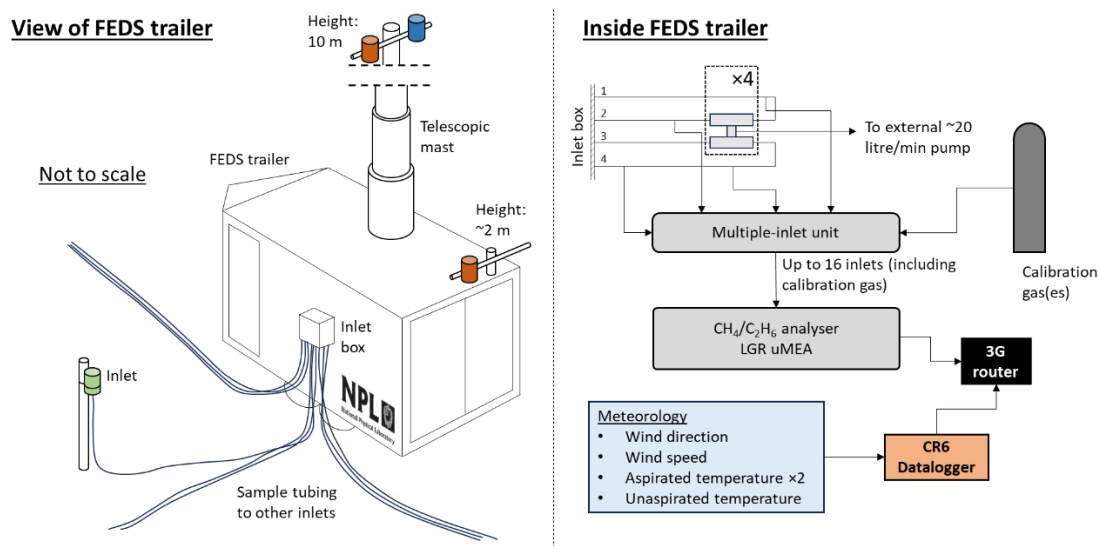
View of FEDS trailer

Height: 10 m

Telescopic mast

FEDS trailer

Not to scale

Height: ~2 m

Inlet box

Inlet

NPL National Physical Laboratory

Sample tubing to other inlets

Inside FEDS trailer

×4

Inlet box

1

2

3

4

To external ~20 litre/min pump

Multiple-inlet unit

Up to 16 inlets (including calibration gas)

Calibration gas(es)

$CH_4$/$C_2H_6$ analyser
LGR uMEA

3G router

Meteorology
• Wind direction
• Wind speed
• Aspirated temperature ×2
• Unaspirated temperature

CR6 Datalogger